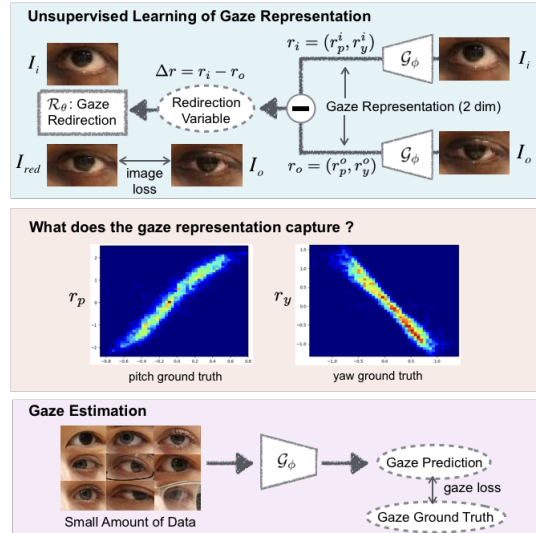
Unsupervised Learning of Gaze Representation

$I_i$

$\Delta r = r_i - r_o$

$r_i = (r_p^i, r_y^i)$

$\mathcal{G}_\phi$

$I_i$

$\mathcal{R}_\theta$: Gaze Redirection

Redirection Variable

Gaze Representation (2 dim)

$I_{red}$

image loss

$I_o$

$r_o = (r_p^o, r_y^o)$

$\mathcal{G}_\phi$

$I_o$

What does the gaze representation capture ?

$r_p$

$r_y$

pitch ground truth

yaw ground truth

Gaze Estimation

$\mathcal{G}_\phi$

Gaze Prediction

gaze loss

Small Amount of Data

Gaze Ground Truth